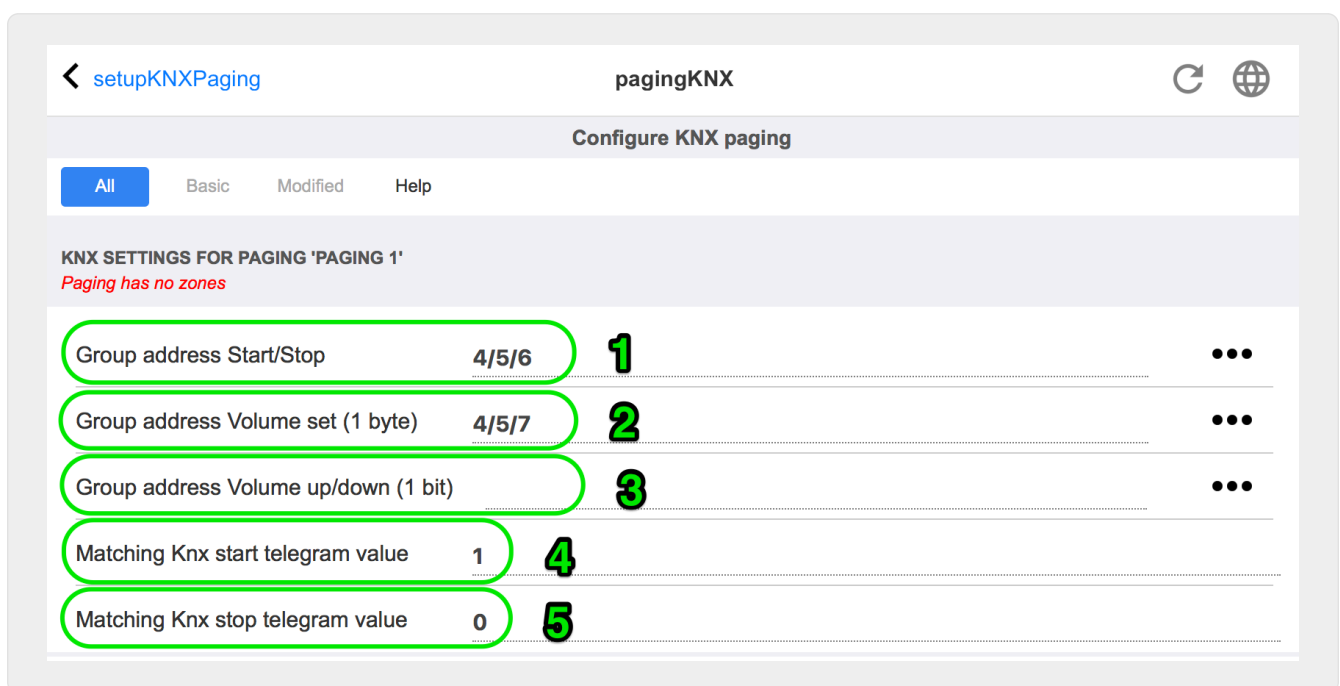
setupKNXPaging

pagingKNX

Configure KNX paging

All Basic Modified Help

KNX SETTINGS FOR PAGING 'PAGING 1'
Paging has no zones

Group address Start/Stop 4/5/6 1 •••

Group address Volume set (1 byte) 4/5/7 2 •••

Group address Volume up/down (1 bit) 3 •••

Matching Knx start telegram value 1 4

Matching Knx stop telegram value 0 5